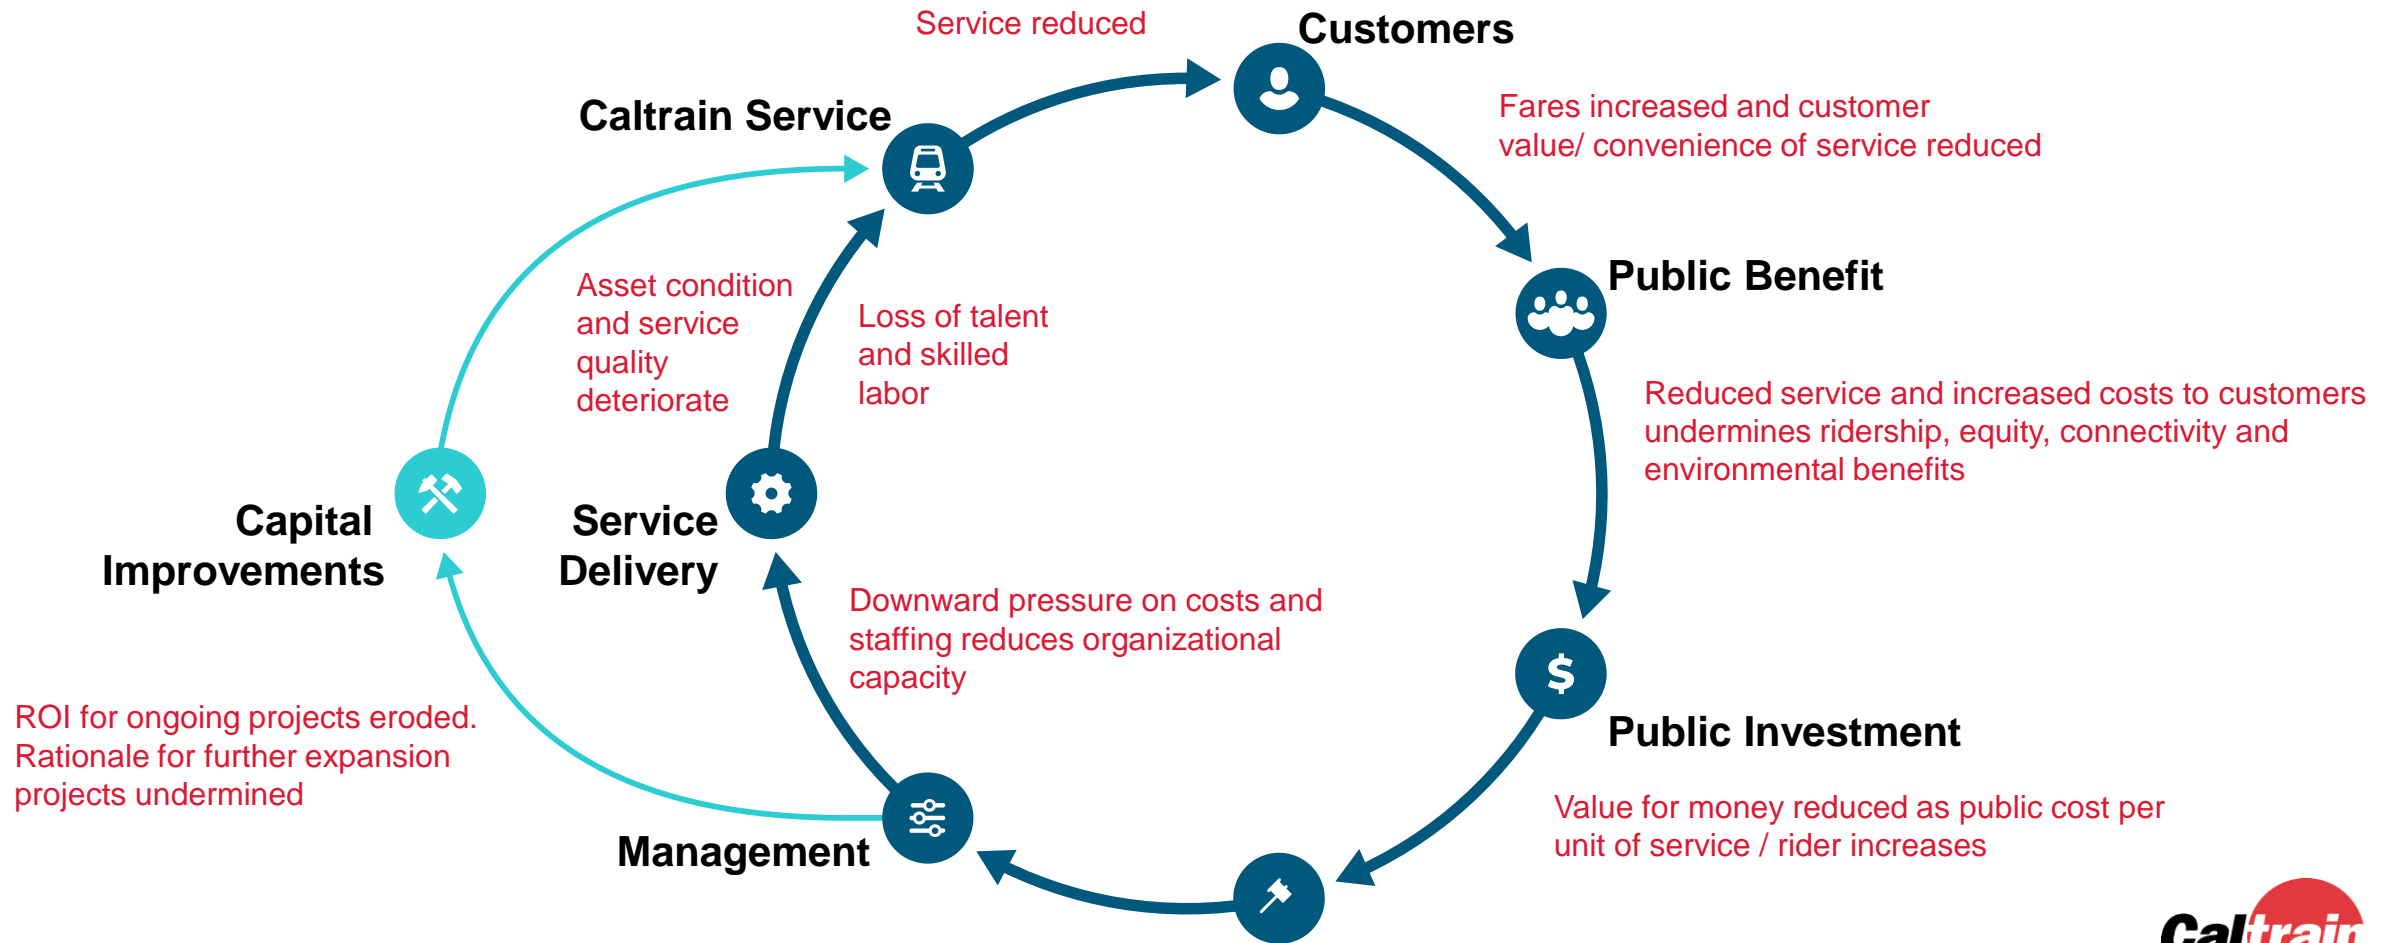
Service reduced

Customers

Caltrain Service

Fares increased and customer value/ convenience of service reduced

Public Benefit

Asset condition and service quality deteriorate

Loss of talent and skilled labor

Reduced service and increased costs to customers undermines ridership, equity, connectivity and environmental benefits

Capital Improvements

Service Delivery

Downward pressure on costs and staffing reduces organizational capacity

Public Investment

ROI for ongoing projects eroded. Rationale for further expansion projects undermined

Value for money reduced as public cost per unit of service / rider increases

Management

Caltrain